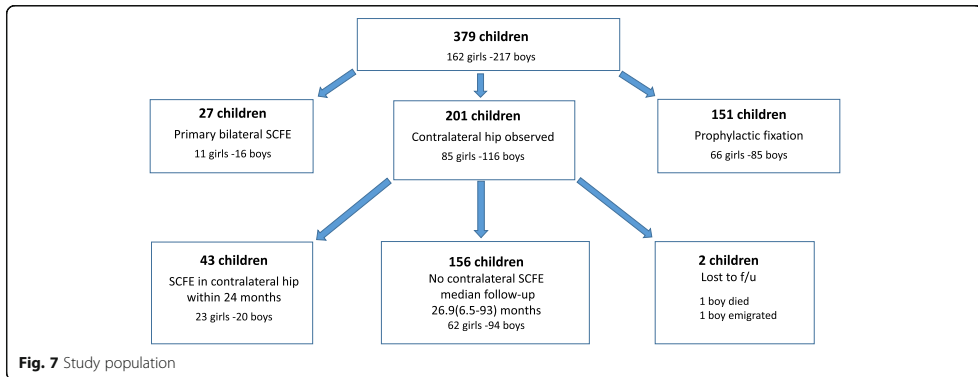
**379 children**
162 girls -217 boys

**27 children**
Primary bilateral SCFE
11 girls -16 boys

**201 children**
Contralateral hip observed
85 girls -116 boys

**151 children**
Prophylactic fixation
66 girls -85 boys

**43 children**
SCFE in contralateral hip within 24 months
23 girls -20 boys

**156 children**
No contralateral SCFE
median follow-up
26.9(6.5-93) months
62 girls -94 boys

**2 children**
Lost to f/u
1 boy died
1 boy emigrated

**Fig. 7** Study population